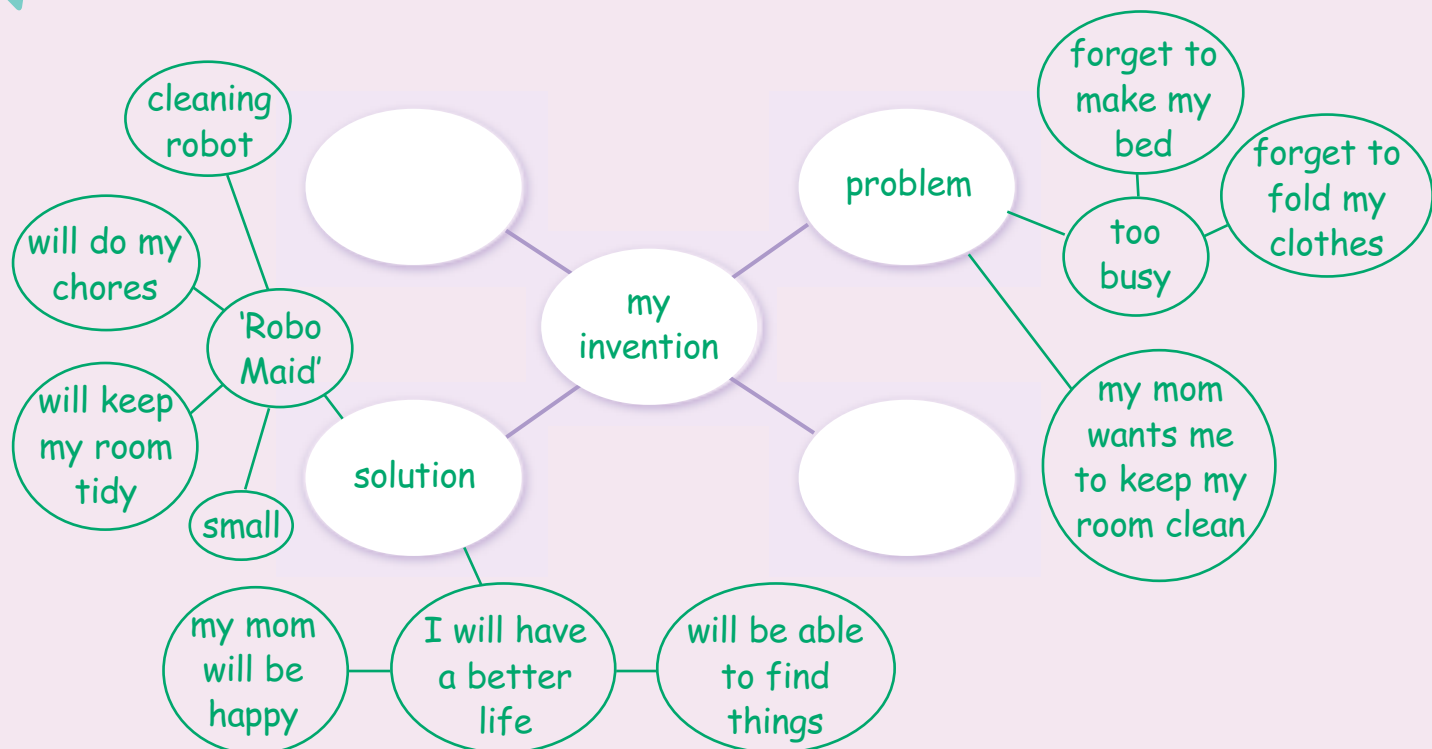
my invention

problem

too busy

forget to make my bed

forget to fold my clothes

my mom wants me to keep my room clean

solution

'Robo Maid'

cleaning robot

will do my chores

will keep my room tidy

small

I will have a better life

my mom will be happy

will be able to find things